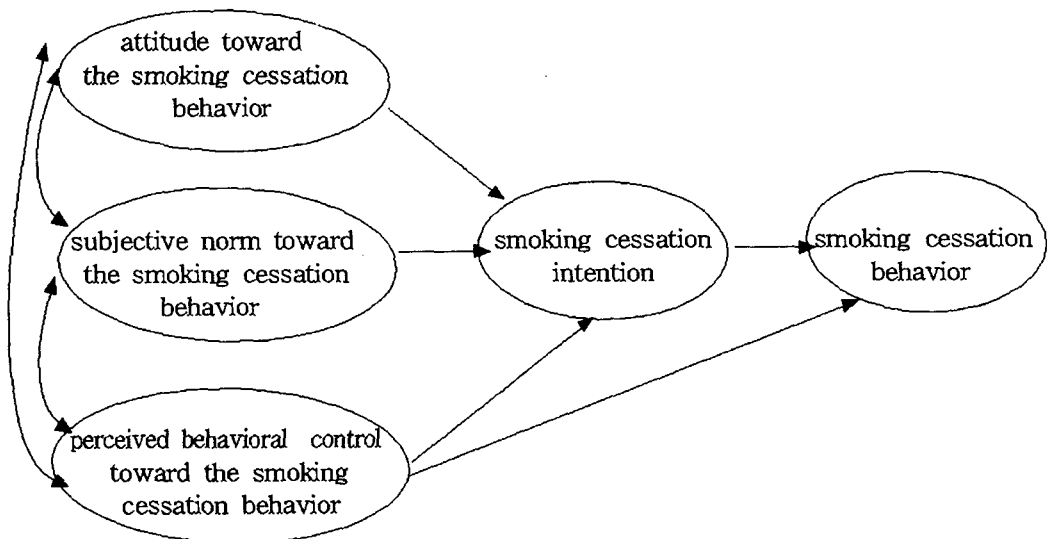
attitude toward the smoking cessation behavior

subjective norm toward the smoking cessation behavior

perceived behavioral control toward the smoking cessation behavior

smoking cessation intention

smoking cessation behavior